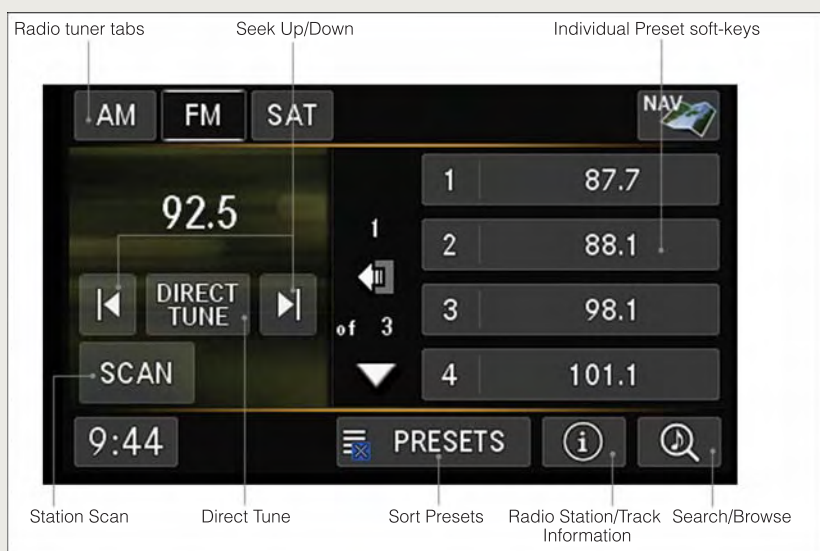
Radio tuner tabs

Seek Up/Down

Individual Preset soft-keys

AM FM SAT

NAV

92.5

DIRECT TUNE

SCAN

1 of 3

| 1 | 87.7 |
|---|---|
| 2 | 88.1 |
| 3 | 98.1 |
| 4 | 101.1 |

9:44

PRESETS

Station Scan

Direct Tune

Sort Presets

Radio Station/Track Information

Search/Browse